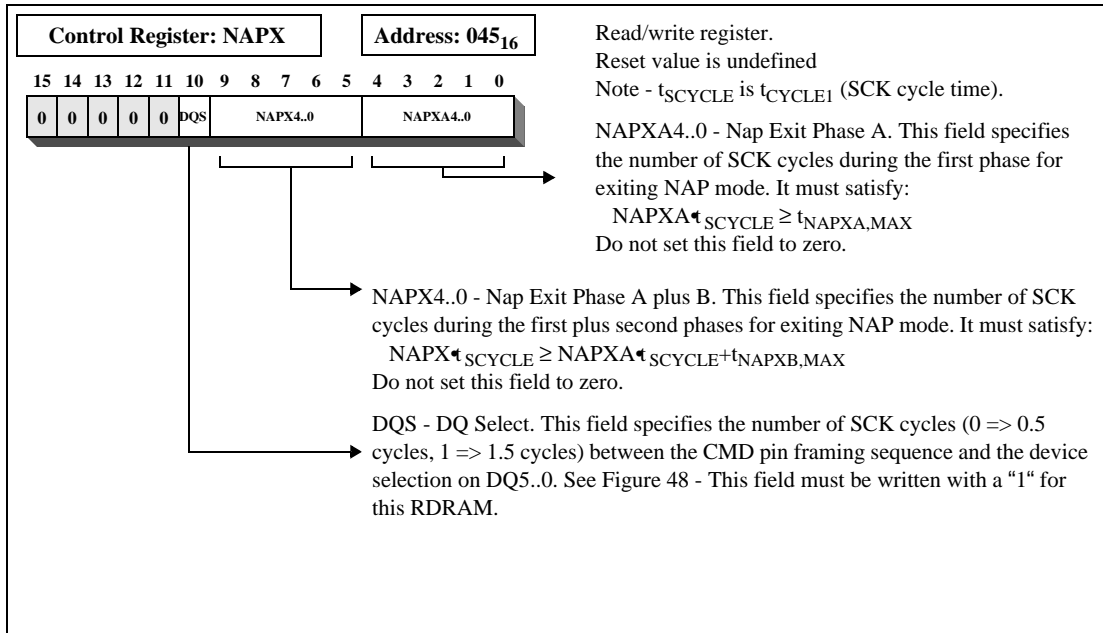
Control Register: NAPX

Address: $045_{16}$

15 14 13 12 11 10 9 8 7 6 5 4 3 2 1 0

| 0 | 0 | 0 | 0 | 0 | DQS | NAPX4..0 | NAPXA4..0 |
|---|---|---|---|---|---|---|---|

Read/write register.
Reset value is undefined
Note - $t_{SCYCLE}$ is $t_{CYCLE1}$ (SCK cycle time).

NAPXA4..0 - Nap Exit Phase A. This field specifies the number of SCK cycles during the first phase for exiting NAP mode. It must satisfy:
NAPXA•$t_{SCYCLE} \geq t_{NAPXA,MAX}$
Do not set this field to zero.

NAPX4..0 - Nap Exit Phase A plus B. This field specifies the number of SCK cycles during the first plus second phases for exiting NAP mode. It must satisfy:
NAPX•$t_{SCYCLE} \geq$ NAPXA•$t_{SCYCLE}+t_{NAPXB,MAX}$
Do not set this field to zero.

DQS - DQ Select. This field specifies the number of SCK cycles (0 => 0.5 cycles, 1 => 1.5 cycles) between the CMD pin framing sequence and the device selection on DQ5..0. See Figure 48 - This field must be written with a "1" for this RDRAM.